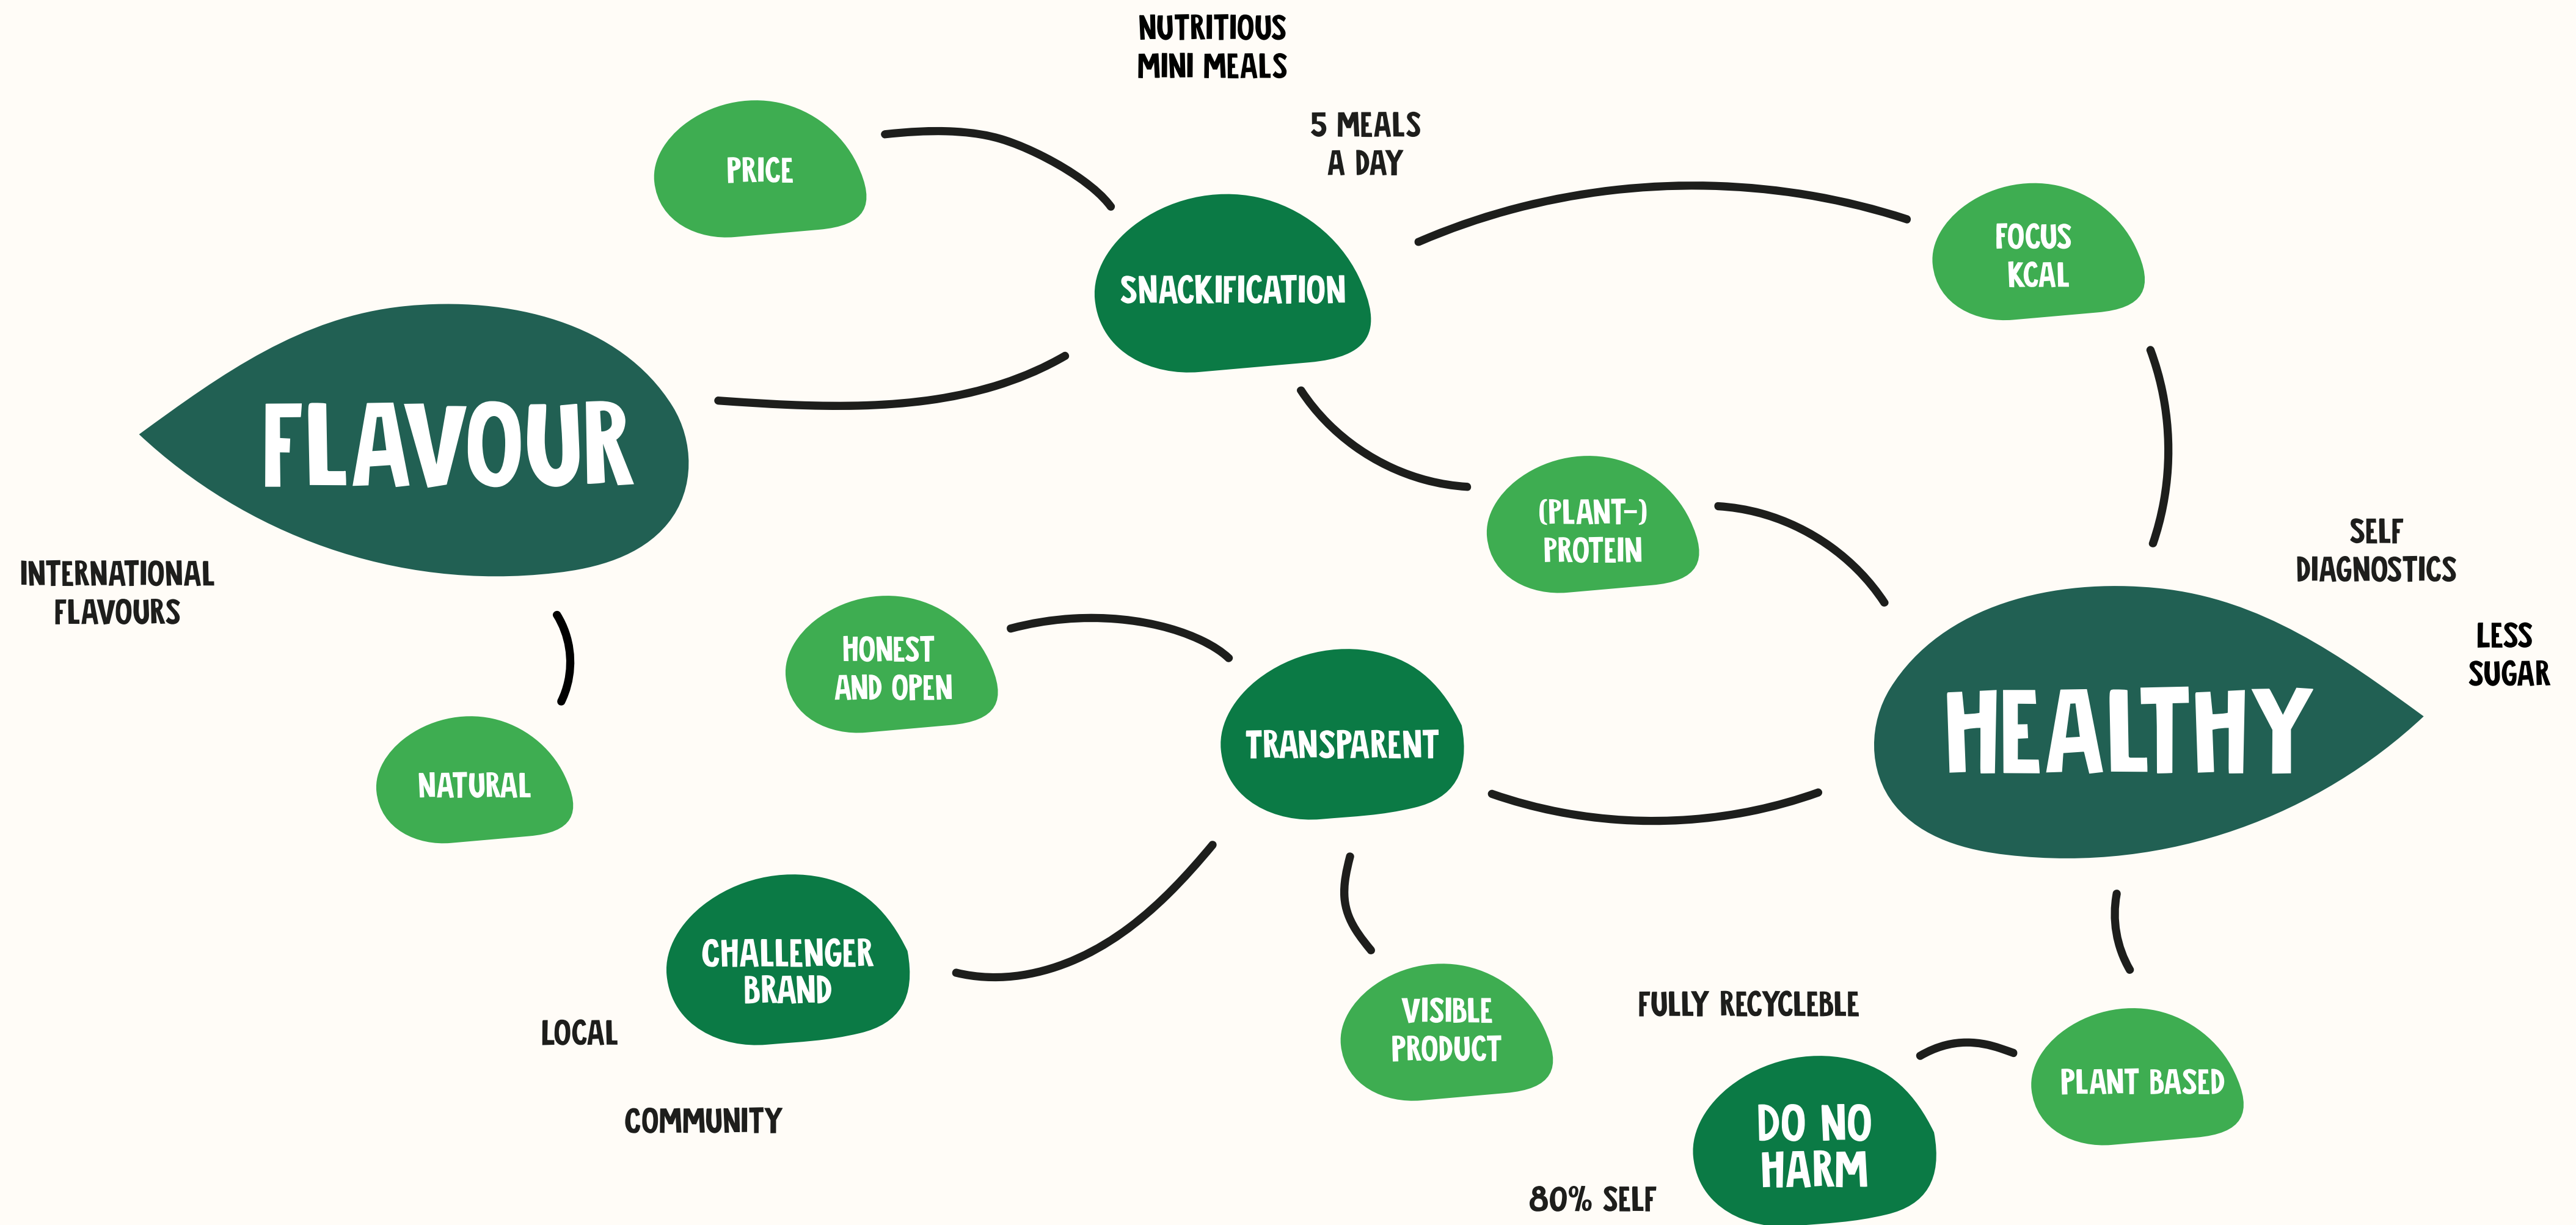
NUTRITIOUS MINI MEALS

5 MEALS A DAY

PRICE

SNACKIFICATION

FOCUS KCAL

FLAVOUR

(PLANT-) PROTEIN

SELF DIAGNOSTICS

INTERNATIONAL FLAVOURS

LESS SUGAR

HONEST AND OPEN

HEALTHY

TRANSPARENT

NATURAL

CHALLENGER BRAND

FULLY RECYCLEBLE

VISIBLE PRODUCT

LOCAL

PLANT BASED

DO NO HARM

COMMUNITY

80% SELF